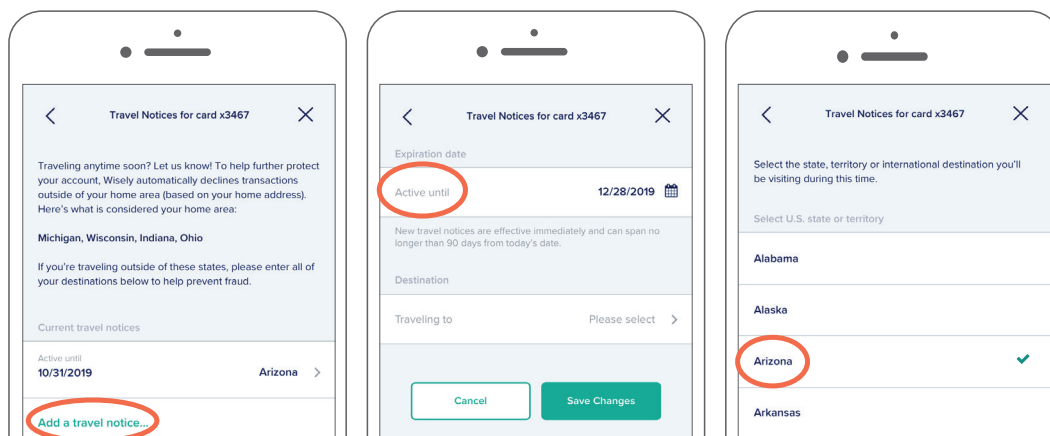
Travel Notices for card x3467

Traveling anytime soon? Let us know! To help further protect your account, Wisely automatically declines transactions outside of your home area (based on your home address). Here's what is considered your home area:

Michigan, Wisconsin, Indiana, Ohio

If you're traveling outside of these states, please enter all of your destinations below to help prevent fraud.

Current travel notices

Active until
10/31/2019
Arizona

Add a travel notice...

Travel Notices for card x3467

Expiration date

Active until 12/28/2019

New travel notices are effective immediately and can span no longer than 90 days from today's date.

Destination

Traveling to Please select

Cancel
Save Changes

Travel Notices for card x3467

Select the state, territory or international destination you'll be visiting during this time.

Select U.S. state or territory

Alabama

Alaska

Arizona

Arkansas